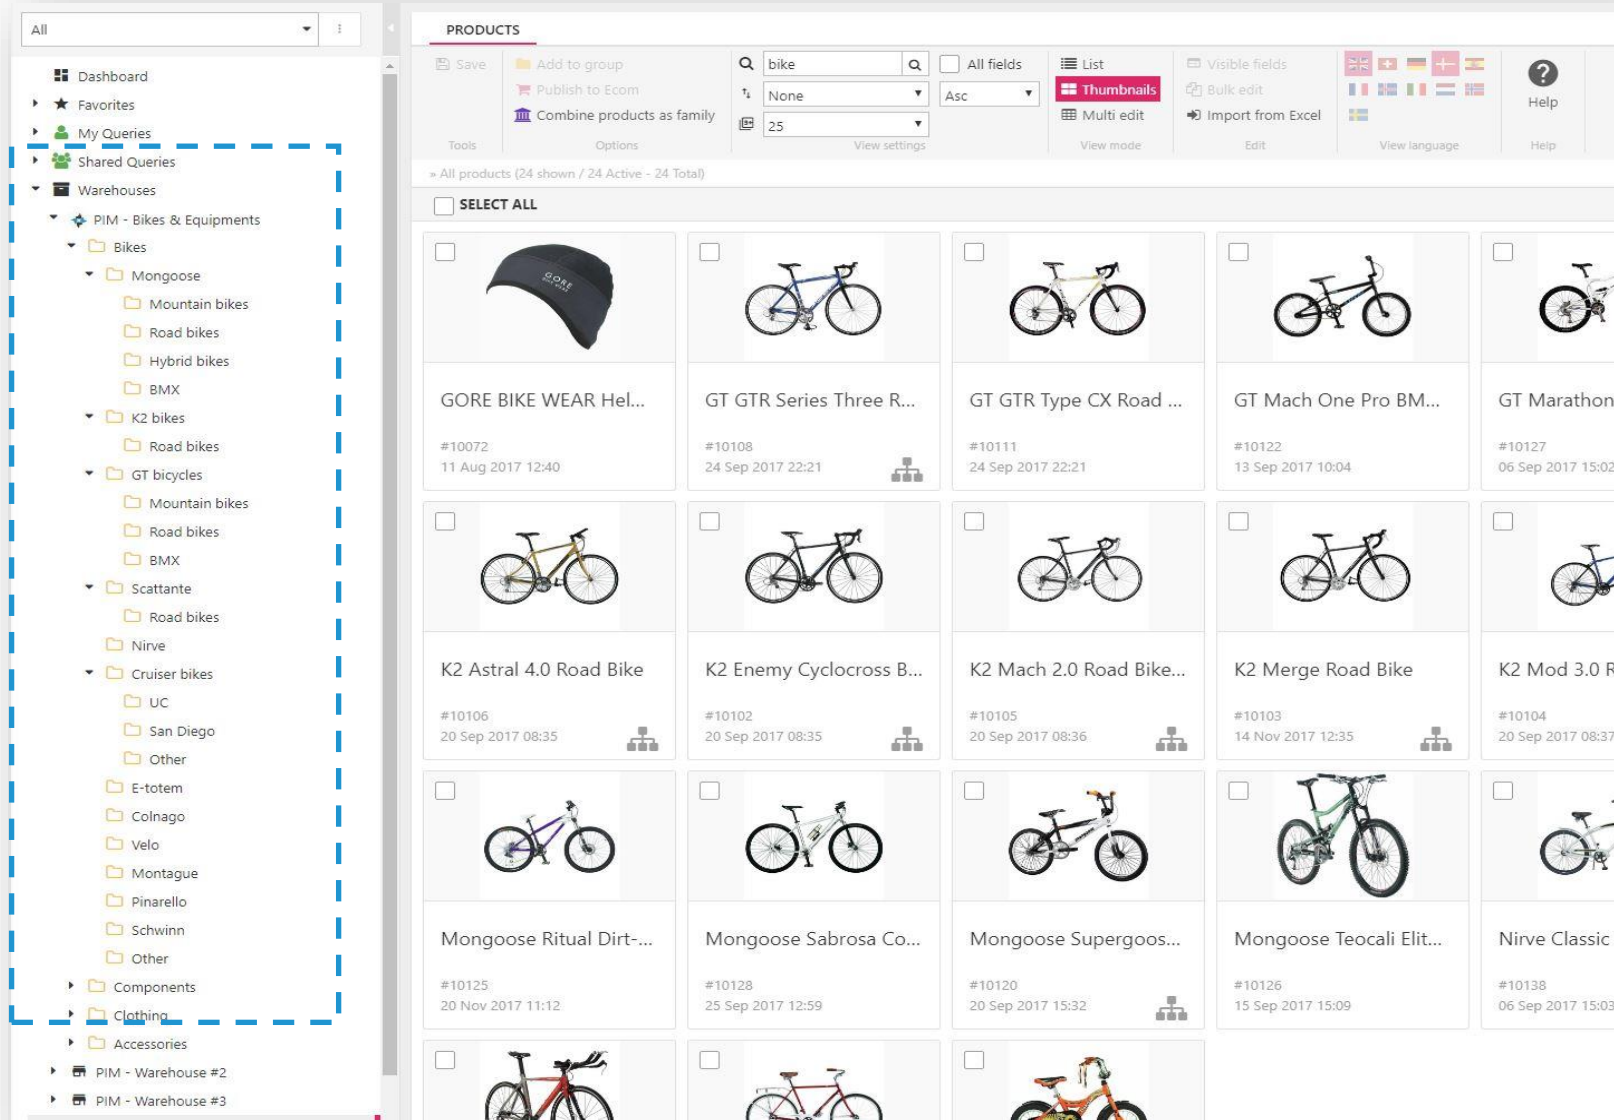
All

Dashboard
Favorites
My Queries
Shared Queries
Warehouses
PIM - Bikes & Equipments
Bikes
Mongoose
Mountain bikes
Road bikes
Hybrid bikes
BMX
K2 bikes
Road bikes
GT bicycles
Mountain bikes
Road bikes
BMX
Scattante
Road bikes
Nirve
Cruiser bikes
UC
San Diego
Other
E-totem
Colnago
Velo
Montague
Pinarello
Schwinn
Other
Components
Clothing
Accessories
PIM - Warehouse #2
PIM - Warehouse #3

PRODUCTS

Save
Tools
Add to group
Publish to Ecom
Combine products as family
Options
bike
All fields
None
Asc
25
View settings
List
Thumbnails
Multi edit
View mode
Visible fields
Bulk edit
Import from Excel
Edit
View language
Help
Help

» All products (24 shown / 24 Active - 24 Total)

SELECT ALL

GORE BIKE WEAR Hel...
#10072
11 Aug 2017 12:40

GT GTR Series Three R...
#10108
24 Sep 2017 22:21

GT GTR Type CX Road ...
#10111
24 Sep 2017 22:21

GT Mach One Pro BM...
#10122
13 Sep 2017 10:04

GT Marathon
#10127
06 Sep 2017 15:02

K2 Astral 4.0 Road Bike
#10106
20 Sep 2017 08:35

K2 Enemy Cyclocross B...
#10102
20 Sep 2017 08:35

K2 Mach 2.0 Road Bike...
#10105
20 Sep 2017 08:36

K2 Merge Road Bike
#10103
14 Nov 2017 12:35

K2 Mod 3.0 R
#10104
20 Sep 2017 08:37

Mongoose Ritual Dirt-...
#10125
20 Nov 2017 11:12

Mongoose Sabrosa Co...
#10128
25 Sep 2017 12:59

Mongoose Supergoos...
#10120
20 Sep 2017 15:32

Mongoose Teocali Elit...
#10126
15 Sep 2017 15:09

Nirve Classic
#10138
06 Sep 2017 15:03